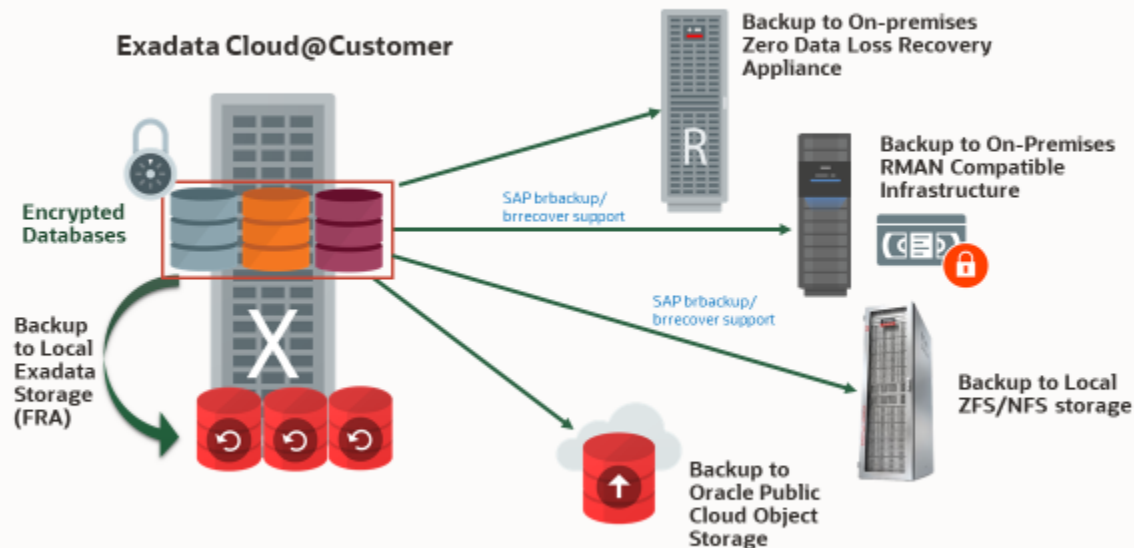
Exadata Cloud@Customer

Encrypted Databases

Backup to Local Exadata Storage (FRA)

X

Backup to On-premises Zero Data Loss Recovery Appliance

R

SAP brbackup/ brrecover support

Backup to On-Premises RMAN Compatible Infrastructure

SAP brbackup/ brrecover support

Backup to Local ZFS/NFS storage

Backup to Oracle Public Cloud Object Storage